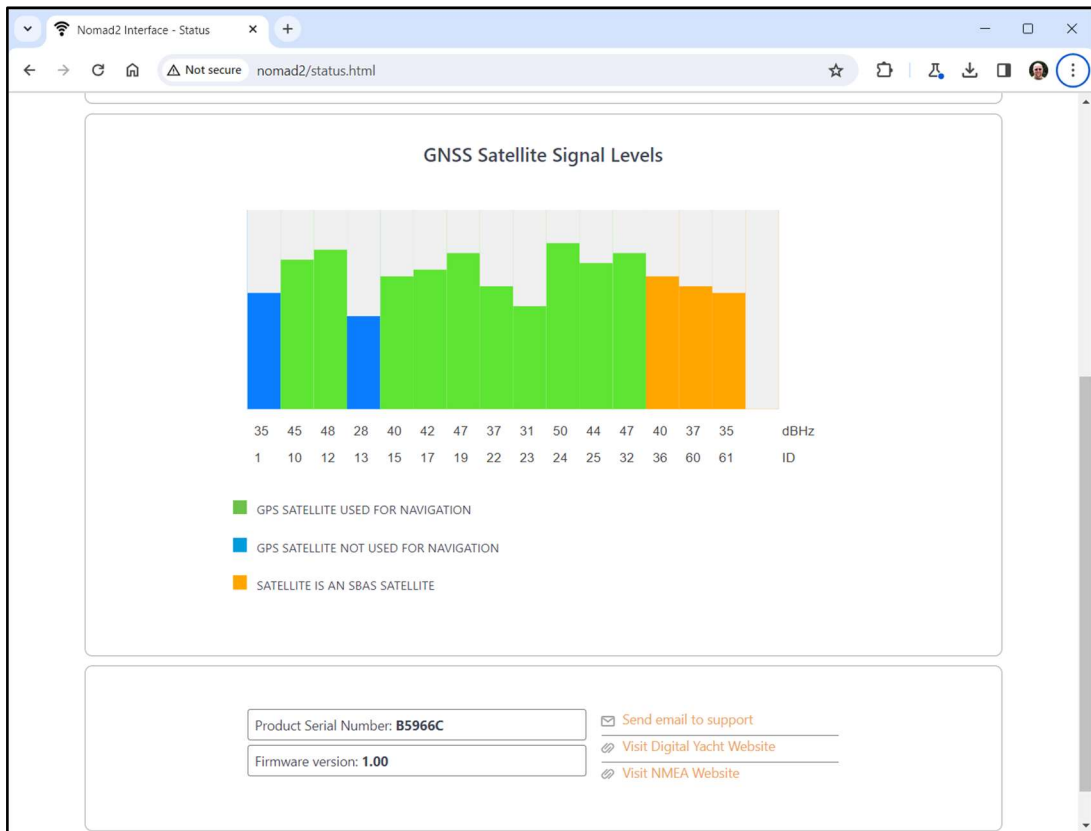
Nomad2 Interface - Status

Not secure nomad2/status.html

GNSS Satellite Signal Levels

| 35 | 45 | 48 | 28 | 40 | 42 | 47 | 37 | 31 | 50 | 44 | 47 | 40 | 37 | 35 | dBHz |
|---|---|---|---|---|---|---|---|---|---|---|---|---|---|---|---|
| 1 | 10 | 12 | 13 | 15 | 17 | 19 | 22 | 23 | 24 | 25 | 32 | 36 | 60 | 61 | ID |

GPS SATELLITE USED FOR NAVIGATION

GPS SATELLITE NOT USED FOR NAVIGATION

SATELLITE IS AN SBAS SATELLITE

Product Serial Number: **B5966C**

Firmware version: **1.00**

Send email to support

Visit Digital Yacht Website

Visit NMEA Website